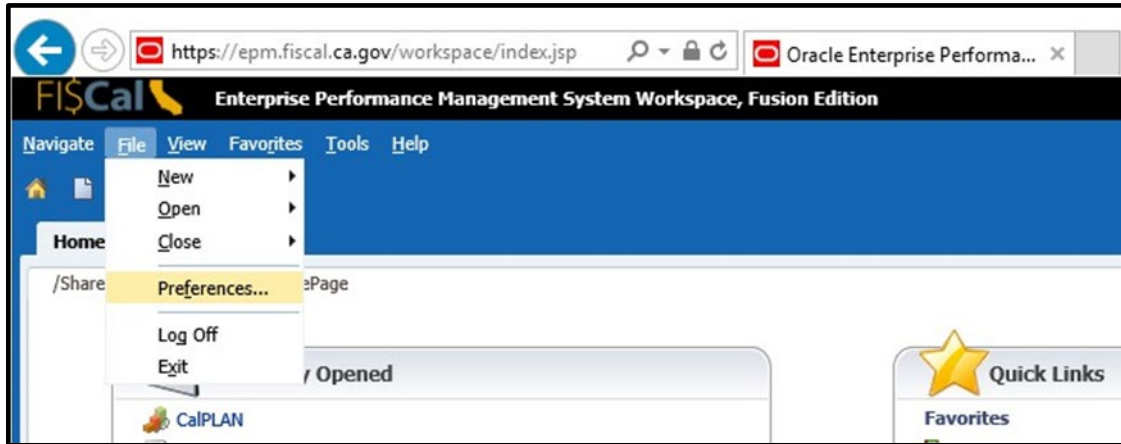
https://epm.fiscal.ca.gov/workspace/index.jsp

Oracle Enterprise Performa... ×

FI$Cal

Enterprise Performance Management System Workspace, Fusion Edition

Navigate File View Favorites Tools Help

New
Open
Close
Preferences...
Log Off
Exit

Home

/Share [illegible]ePage

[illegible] Opened

CalPLAN

Quick Links

Favorites